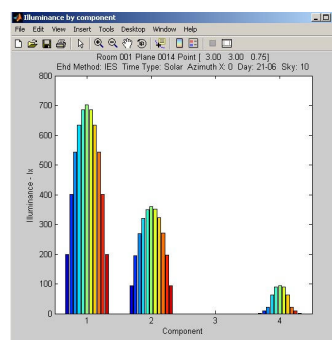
Illuminance by component

File Edit View Insert Tools Desktop Window Help

Room 001 Plane 0014 Point [ 3.00 3.00 0.75]
Ehd Method: IES Time Type: Solar Azimuth X: 0 Day: 21-06 Sky: 10

800
700
600
500
400
300
200
100
0

Illuminance - lx

1 2 3 4

Component